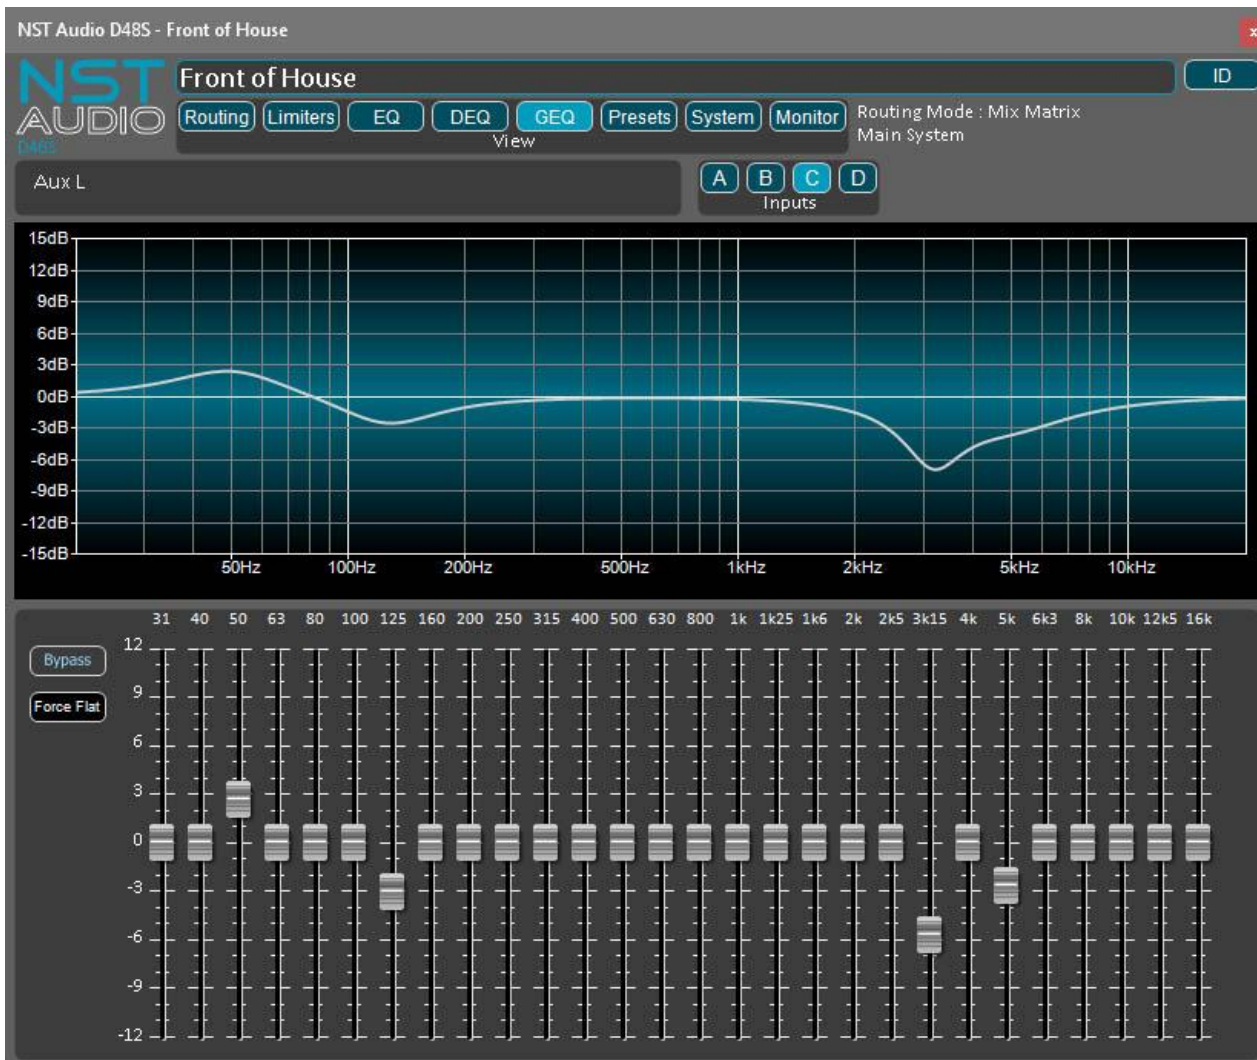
NST Audio D48S - Front of House

NST AUDIO D48S

Front of House

ID

Routing Limiters EQ DEQ GEQ Presets System Monitor

View

Routing Mode : Mix Matrix
Main System

Aux L

A B C D

Inputs

15dB
12dB
9dB
6dB
3dB
0dB
-3dB
-6dB
-9dB
-12dB
-15dB

50Hz 100Hz 200Hz 500Hz 1kHz 2kHz 5kHz 10kHz

31 40 50 63 80 100 125 160 200 250 315 400 500 630 800 1k 1k25 1k6 2k 2k5 3k15 4k 5k 6k3 8k 10k 12k5 16k

Bypass

Force Flat

12
9
6
3
0
-3
-6
-9
-12